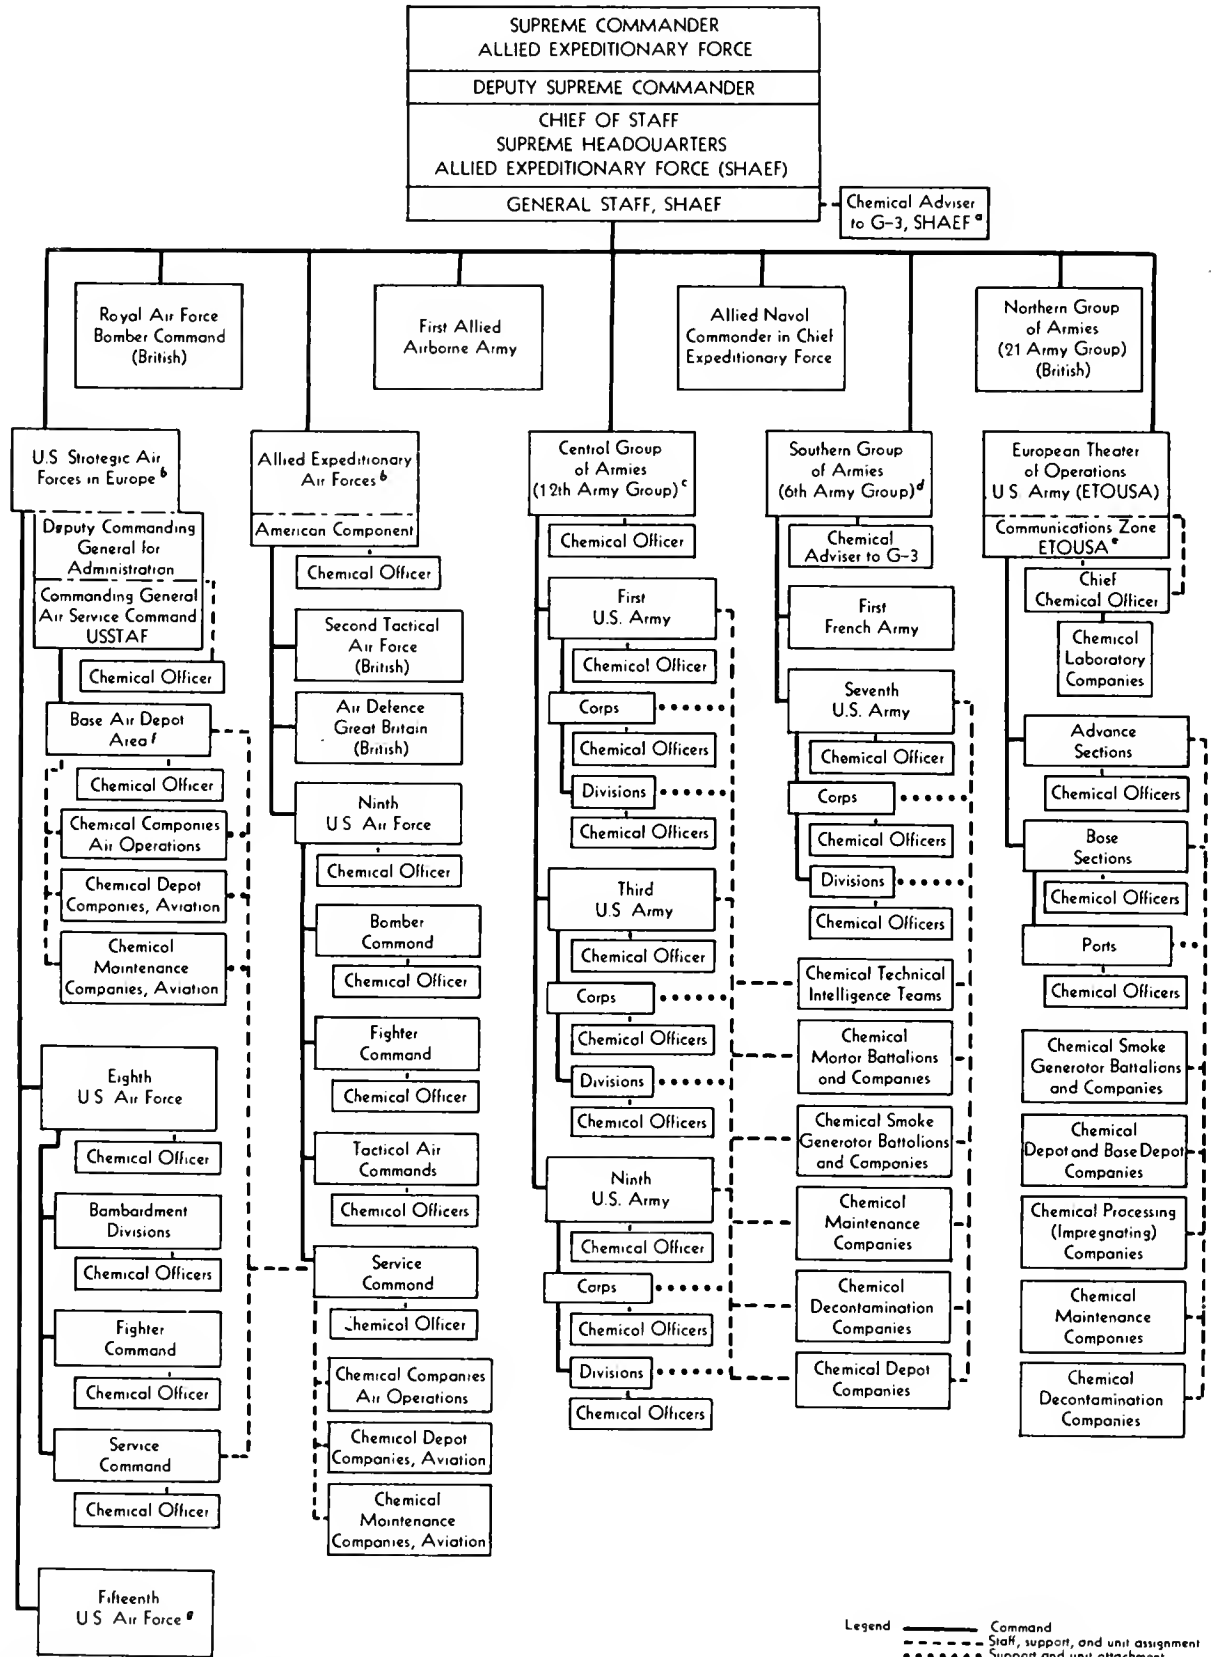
SUPREME COMMANDER
ALLIED EXPEDITIONARY FORCE

DEPUTY SUPREME COMMANDER

CHIEF OF STAFF
SUPREME HEADQUARTERS
ALLIED EXPEDITIONARY FORCE (SHAEF)

GENERAL STAFF, SHAEF

Chemical Adviser to G–3, SHAEF $^a$

Royal Air Force Bomber Command (British)

First Allied Airborne Army

Allied Naval Commander in Chief Expeditionary Force

Northern Group of Armies (21 Army Group) (British)

U.S. Strategic Air Forces in Europe $^b$

Deputy Commanding General for Administration

Commanding General Air Service Command USSTAF

Chemical Officer

Base Air Depot Area $^f$

Chemical Officer

Chemical Companies Air Operations

Chemical Depot Companies, Aviation

Chemical Maintenance Companies, Aviation

Eighth U.S. Air Force

Chemical Officer

Bombardment Divisions

Chemical Officers

Fighter Command

Chemical Officer

Service Command

Chemical Officer

Fifteenth U.S. Air Force $^g$

Allied Expeditionary Air Forces $^b$

American Component

Chemical Officer

Second Tactical Air Force (British)

Air Defence Great Britain (British)

Ninth U.S. Air Force

Chemical Officer

Bomber Command

Chemical Officer

Fighter Command

Chemical Officer

Tactical Air Commands

Chemical Officers

Service Command

Chemical Officer

Chemical Companies Air Operations

Chemical Depot Companies, Aviation

Chemical Maintenance Companies, Aviation

Central Group of Armies (12th Army Group) $^c$

Chemical Officer

First U.S. Army

Chemical Officer

Corps

Chemical Officers

Divisions

Chemical Officers

Third U.S. Army

Chemical Officer

Corps

Chemical Officers

Divisions

Chemical Officers

Ninth U.S. Army

Chemical Officer

Corps

Chemical Officers

Divisions

Chemical Officers

Southern Group of Armies (6th Army Group) $^d$

Chemical Adviser to G–3

First French Army

Seventh U.S. Army

Chemical Officer

Corps

Chemical Officers

Divisions

Chemical Officers

Chemical Technical Intelligence Teams

Chemical Mortar Battalions and Companies

Chemical Smoke Generator Battalions and Companies

Chemical Maintenance Companies

Chemical Decontamination Companies

Chemical Depot Companies

European Theater of Operations U.S. Army (ETOUSA)

Communications Zone ETOUSA $^e$

Chief Chemical Officer

Chemical Laboratory Companies

Advance Sections

Chemical Officers

Base Sections

Chemical Officers

Ports

Chemical Officers

Chemical Smoke Generator Battalions and Companies

Chemical Depot and Base Depot Companies

Chemical Processing (Impregnating) Companies

Chemical Maintenance Companies

Chemical Decontamination Companies

Legend
Command
Staff, support, and unit assignment
Support and unit attachment